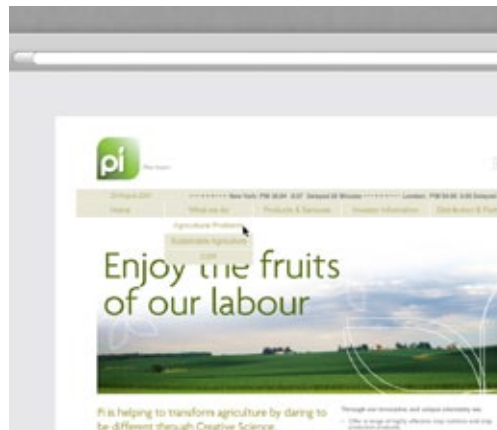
pi

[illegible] New York: PM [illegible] Delayed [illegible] Minutes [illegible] London: PM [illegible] Delayed

Home What we do Products & Services Investor Information Distribution & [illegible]

Agriculture Problems
Sustainable Agriculture
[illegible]

Enjoy the fruits of our labour

Pi is helping to transform agriculture by daring to be different through Creative Science

Through our innovative and unique chemistry we:
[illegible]